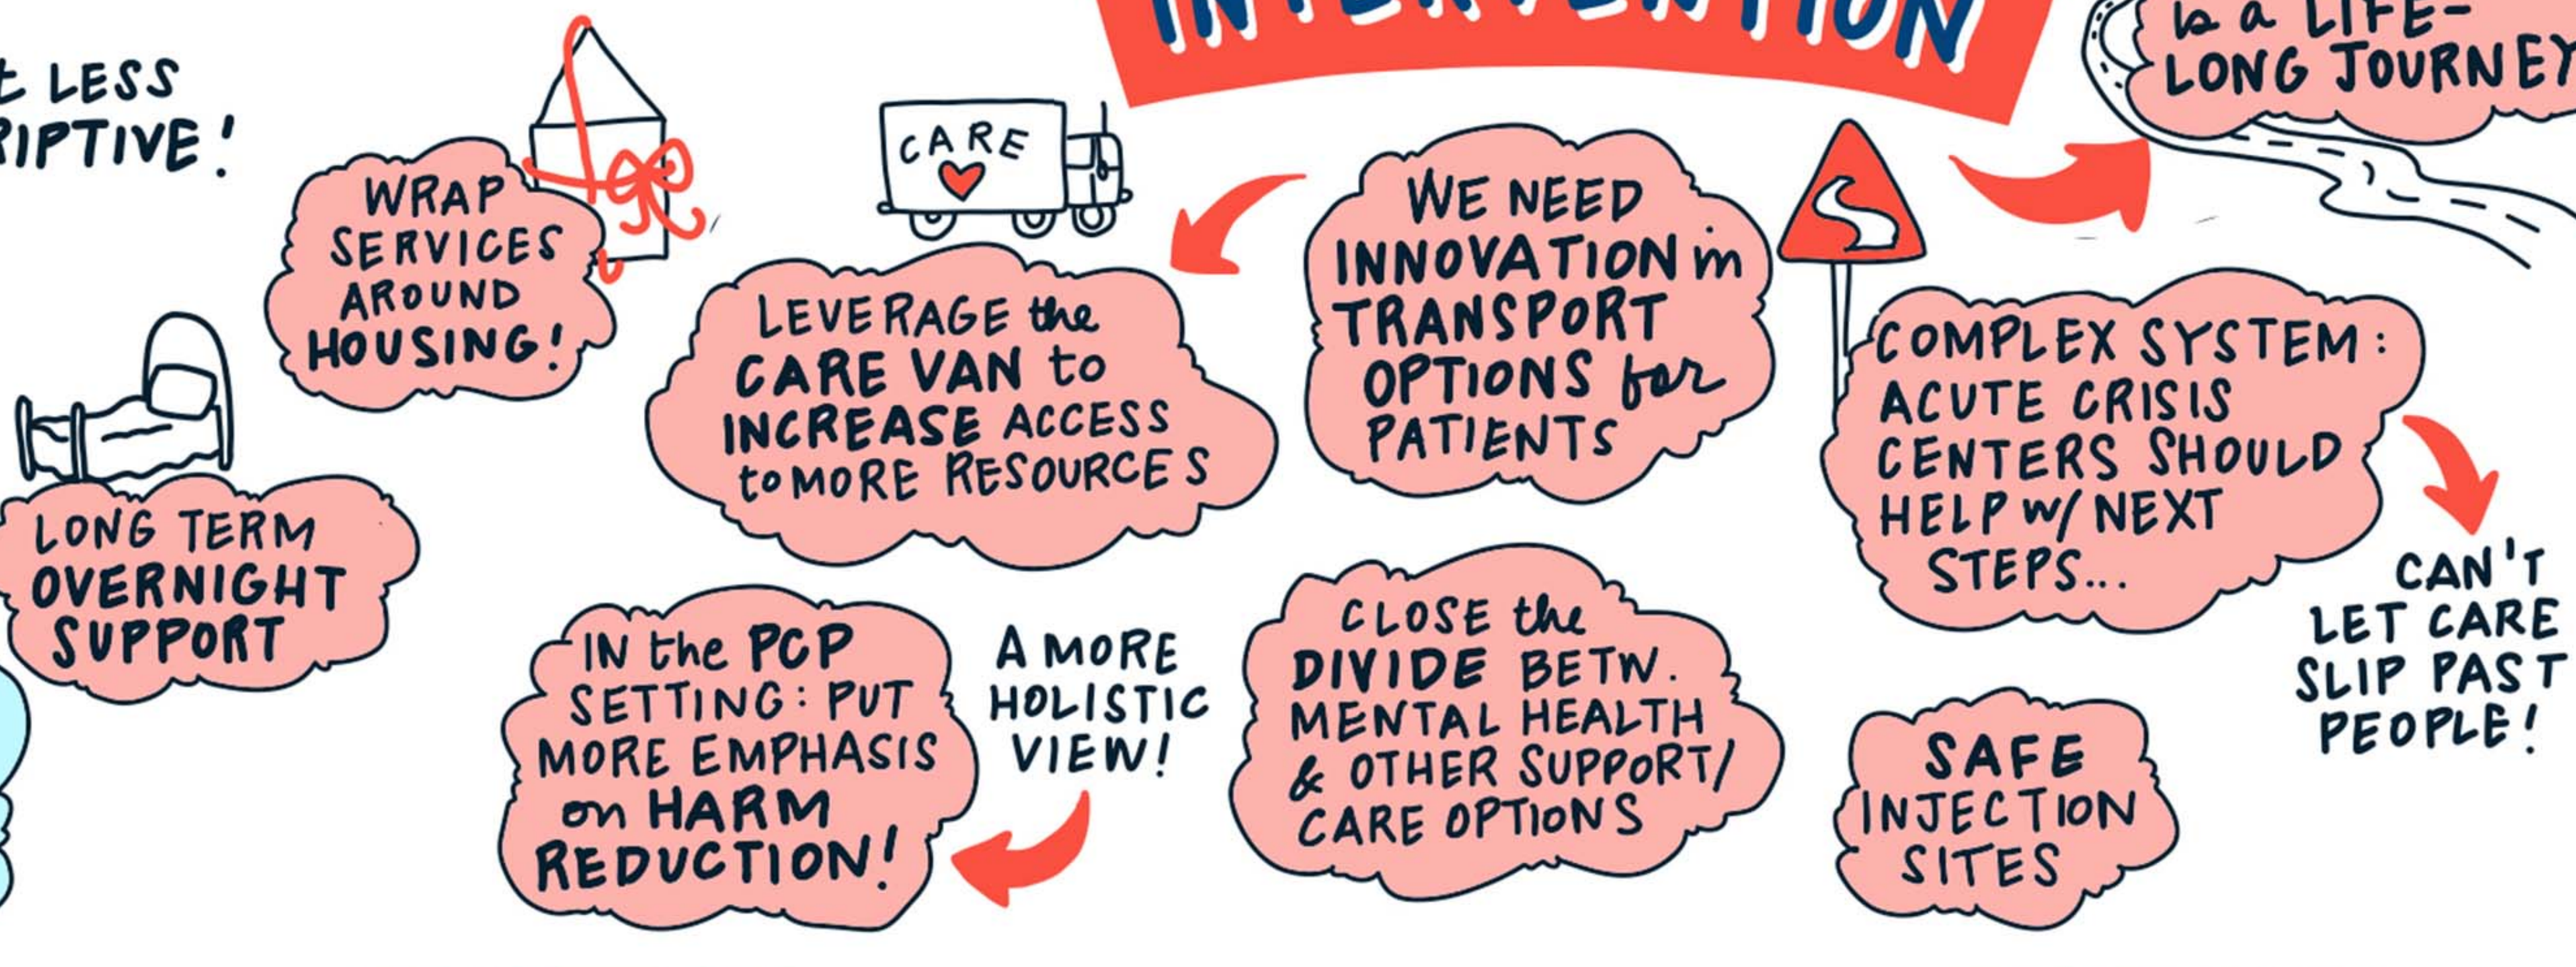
INTERVENTION

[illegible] LESS
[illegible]RIPTIVE!

is a LIFE-LONG JOURNEY

WRAP SERVICES AROUND HOUSING!

CARE

LEVERAGE the CARE VAN to INCREASE ACCESS to MORE RESOURCES

WE NEED INNOVATION in TRANSPORT OPTIONS for PATIENTS

COMPLEX SYSTEM: ACUTE CRISIS CENTERS SHOULD HELP w/ NEXT STEPS...

CAN'T LET CARE SLIP PAST PEOPLE!

LONG TERM OVERNIGHT SUPPORT

IN the PCP SETTING: PUT MORE EMPHASIS on HARM REDUCTION!

A MORE HOLISTIC VIEW!

CLOSE the DIVIDE BETW. MENTAL HEALTH & OTHER SUPPORT/ CARE OPTIONS

SAFE INJECTION SITES